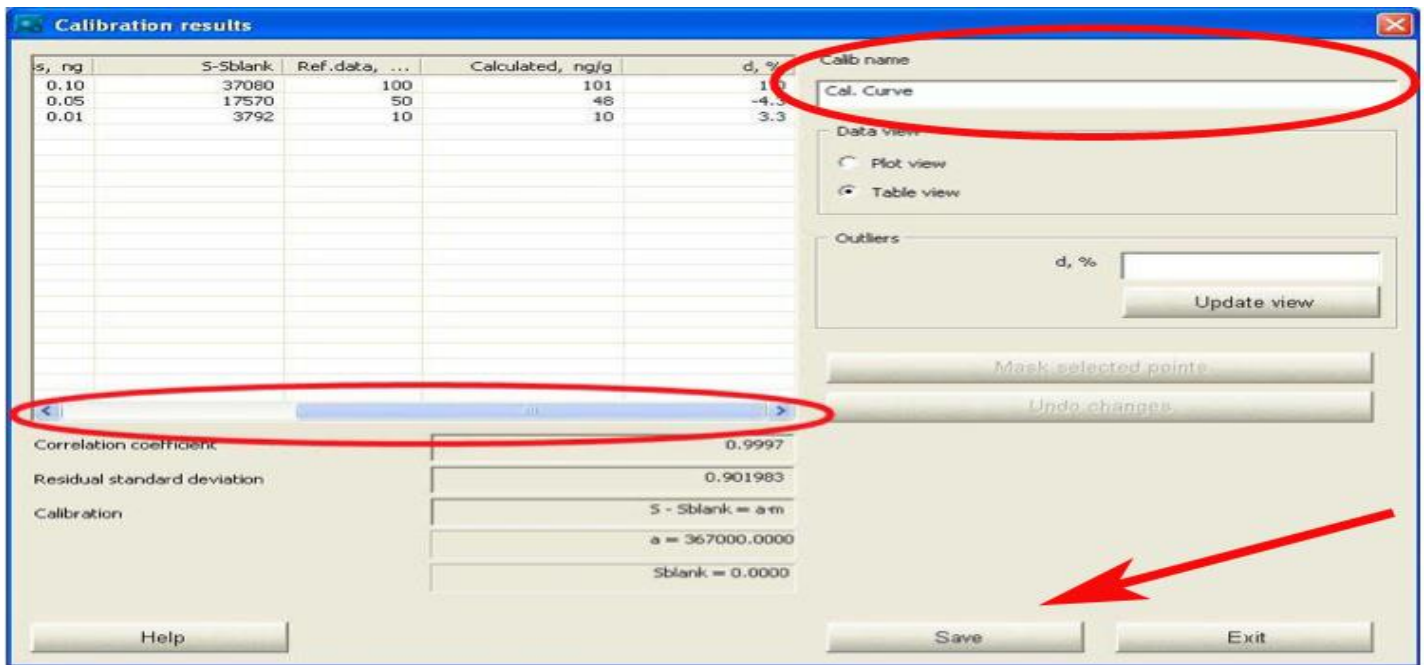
Calibration results

| s, ng | S-Sblank | Ref.data, ... | Calculated, ng/g | d, % |
|---|---|---|---|---|
| 0.10 | 37080 | 100 | 101 | 1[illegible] |
| 0.05 | 17570 | 50 | 48 | -4.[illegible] |
| 0.01 | 3792 | 10 | 10 | 3.3 |

Calib name
Cal. Curve

Data view
Plot view
Table view

Outliers
d, %
Update view

Mask selected points
Undo changes

Correlation coefficient 0.9997
Residual standard deviation 0.901983
Calibration S - Sblank = a·m
a = 367000.0000
Sblank = 0.0000

Help
Save
Exit